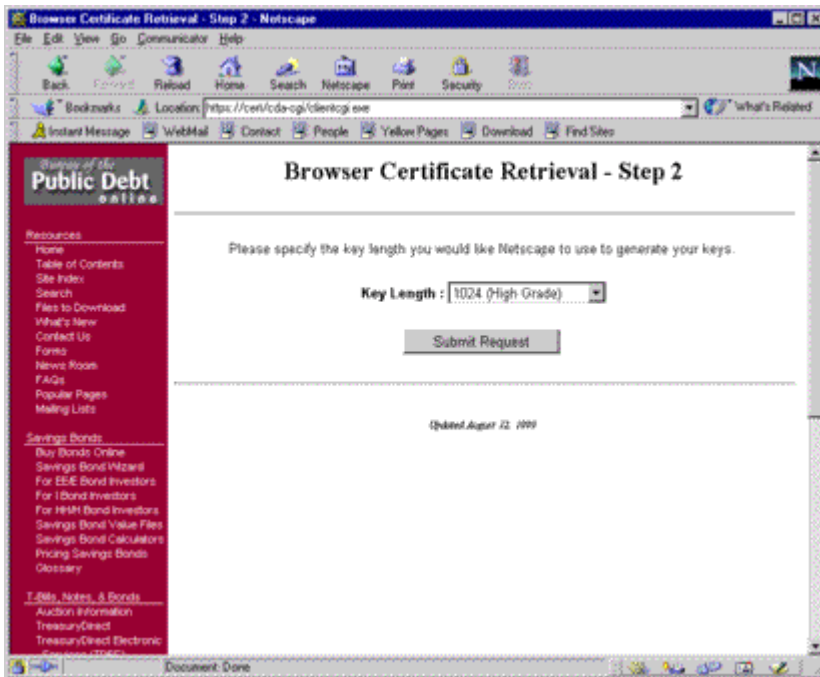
Browser Certificate Retrieval - Step 2 - Netscape

File Edit View Go Communicator Help

Back Forward Reload Home Search Netscape Print Security Stop

Bookmarks Location: https://cert/cda-cgi/clientcgi.exe What's Related

Instant Message WebMail Contact People Yellow Pages Download Find Sites

Bureau of the Public Debt online

Resources
Home
Table of Contents
Site Index
Search
Files to Download
What's New
Contact Us
Forms
News Room
FAQs
Popular Pages
Mailing Lists

Savings Bonds
Buy Bonds Online
Savings Bond Wizard
For EE/E Bond Investors
For I Bond Investors
For HH/H Bond Investors
Savings Bond Value Files
Savings Bond Calculators
Pricing Savings Bonds
Glossary

T-Bills, Notes, & Bonds
Auction Information
TreasuryDirect
TreasuryDirect Electronic
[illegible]

Browser Certificate Retrieval - Step 2

Please specify the key length you would like Netscape to use to generate your keys.

Key Length : 1024 (High Grade)

Submit Request

Updated August 12, 1999

Document: Done